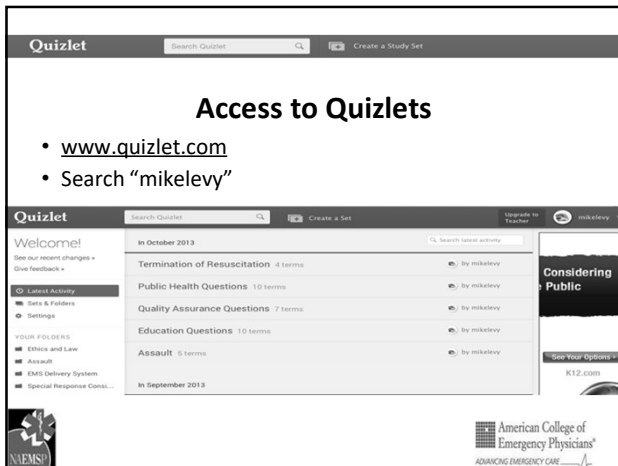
Quizlet
Search Quizlet
Create a Study Set

Access to Quizlets

• www.quizlet.com
• Search "mikelevy"

Quizlet
Search Quizlet
Create a Set
Upgrade to Teacher
mikelevy

Welcome!
See our recent changes »
Give feedback »

Latest Activity
Sets & Folders
Settings

YOUR FOLDERS
Ethics and Law
Assault
EMS Delivery System
Special Response Consi...

In October 2013
Search latest activity

Termination of Resuscitation 4 terms
by mikelevy
Public Health Questions 10 terms
by mikelevy
Quality Assurance Questions 7 terms
by mikelevy
Education Questions 10 terms
by mikelevy
Assault 5 terms
by mikelevy

In September 2013

Considering
Public
See Your Options
K12.com

NAEMSP

American College of Emergency Physicians®
ADVANCING EMERGENCY CARE